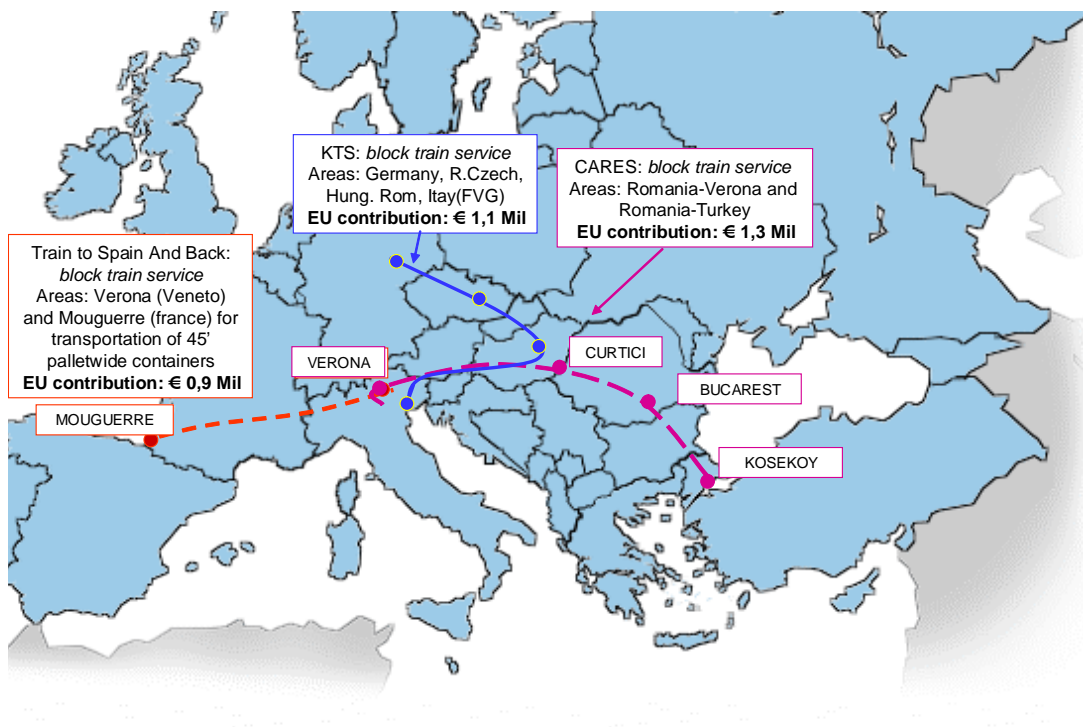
KTS: *block train service*
Areas: Germany, R.Czech, Hung. Rom, Itay(FVG)
**EU contribution: € 1,1 Mil**

CARES: *block train service*
Areas: Romania-Verona and Romania-Turkey
**EU contribution: € 1,3 Mil**

Train to Spain And Back: *block train service*
Areas: Verona (Veneto) and Mouguerre (france) for transportation of 45' palletwide containers
**EU contribution: € 0,9 Mil**

VERONA

CURTICI

BUCAREST

MOUGUERRE

KOSEKOY